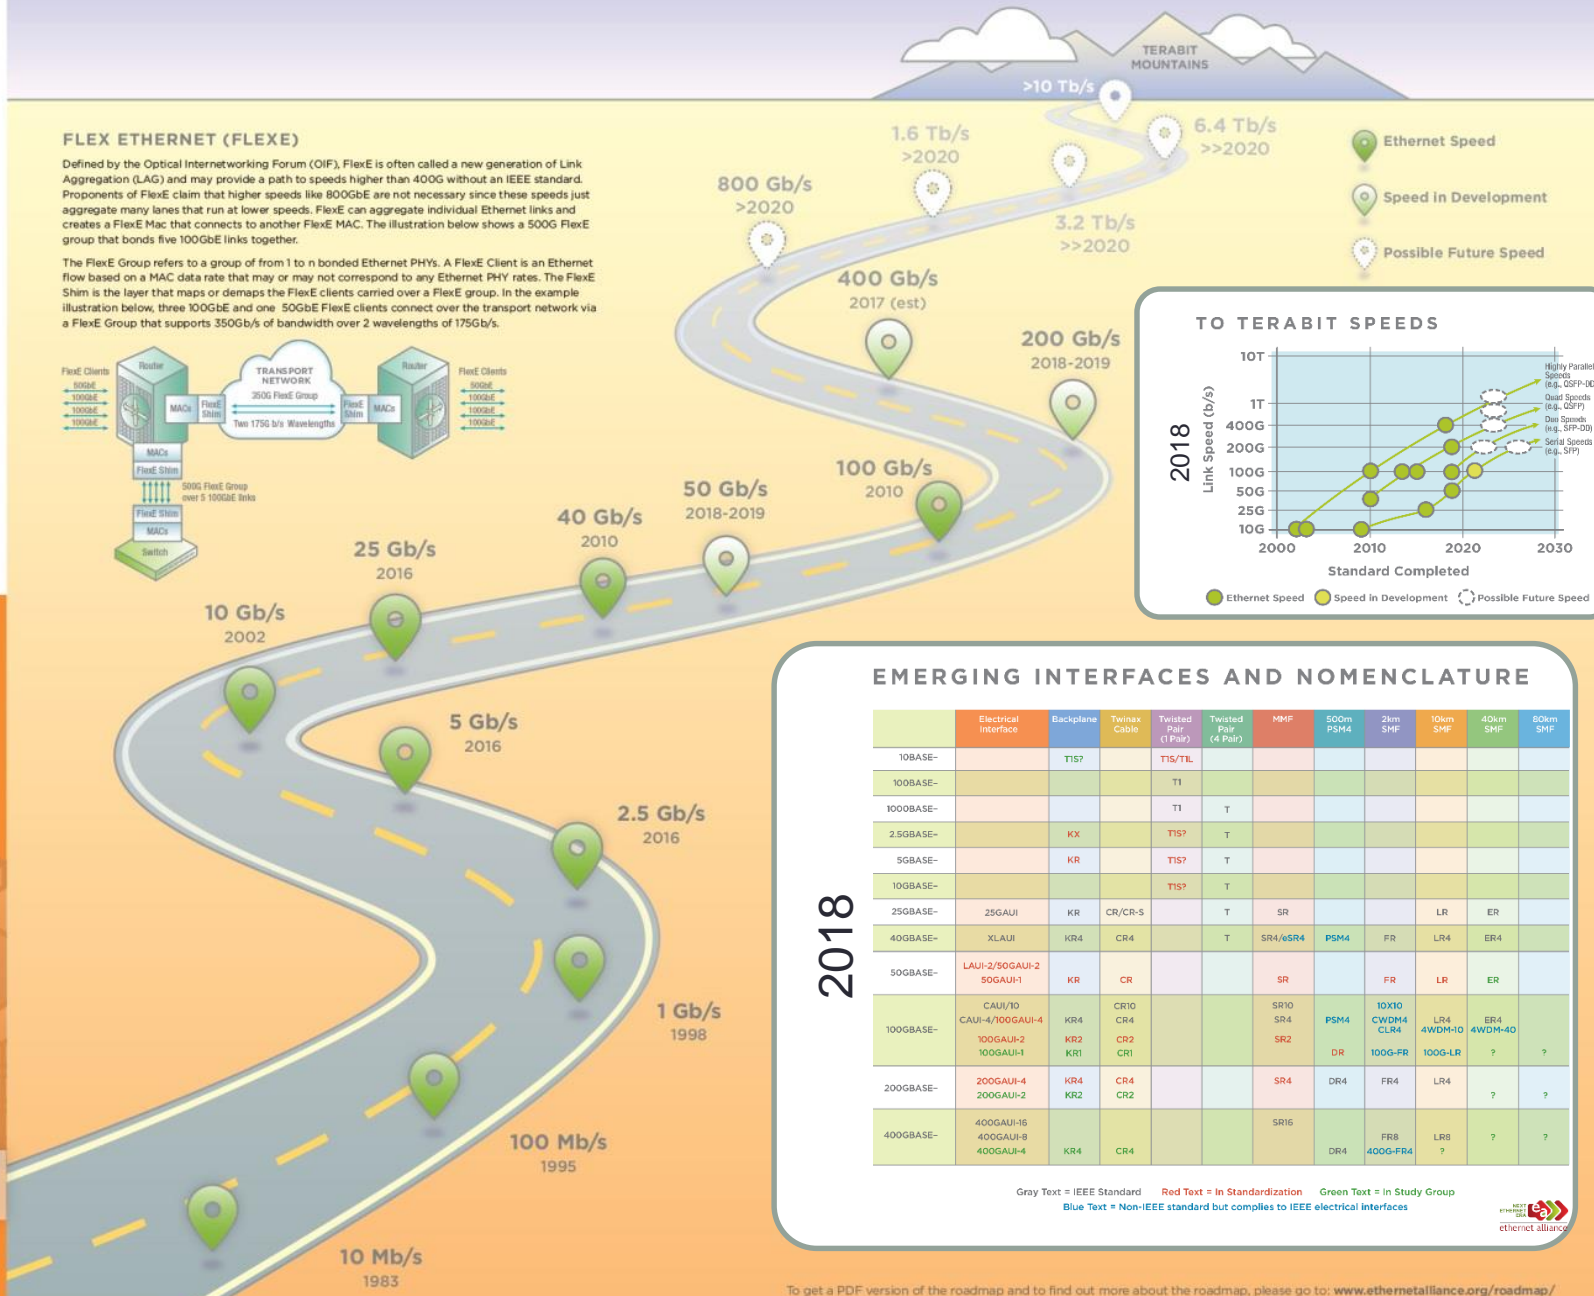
TERABIT MOUNTAINS

>10 Tb/s

1.6 Tb/s
>2020

6.4 Tb/s
>>2020

800 Gb/s
>2020

3.2 Tb/s
>>2020

Ethernet Speed

Speed in Development

Possible Future Speed

FLEX ETHERNET (FLEXE)

Defined by the Optical Internetworking Forum (OIF), FlexE is often called a new generation of Link Aggregation (LAG) and may provide a path to speeds higher than 400G without an IEEE standard. Proponents of FlexE claim that higher speeds like 800GbE are not necessary since these speeds just aggregate many lanes that run at lower speeds. FlexE can aggregate individual Ethernet links and creates a FlexE Mac that connects to another FlexE MAC. The illustration below shows a 500G FlexE group that bonds five 100GbE links together.

The FlexE Group refers to a group of from 1 to n bonded Ethernet PHYs. A FlexE Client is an Ethernet flow based on a MAC data rate that may or may not correspond to any Ethernet PHY rates. The FlexE Shim is the layer that maps or demaps the FlexE clients carried over a FlexE group. In the example illustration below, three 100GbE and one 50GbE FlexE clients connect over the transport network via a FlexE Group that supports 350Gb/s of bandwidth over 2 wavelengths of 175Gb/s.

FlexE Clients 50GbE 100GbE 100GbE 100GbE Router MACs FlexE Shim TRANSPORT NETWORK 350G FlexE Group Two 175G b/s Wavelengths FlexE Shim MACs Router FlexE Clients 50GbE 100GbE 100GbE 100GbE MACs FlexE Shim 500G FlexE Group over 5 100GbE links FlexE Shim MACs Switch

400 Gb/s
2017 (est)

200 Gb/s
2018-2019

100 Gb/s
2010

50 Gb/s
2018-2019

40 Gb/s
2010

25 Gb/s
2016

10 Gb/s
2002

5 Gb/s
2016

2.5 Gb/s
2016

1 Gb/s
1998

100 Mb/s
1995

10 Mb/s
1983

TO TERABIT SPEEDS

2018

Link Speed (b/s)

10T
1T
400G
200G
100G
50G
25G
10G

2000 2010 2020 2030

Standard Completed

Highly Parallel Speeds (e.g., QSFP-DD)
Quad Speeds (e.g., QSFP)
Duo Speeds (e.g., SFP-DD)
Serial Speeds (e.g., SFP)

Ethernet Speed Speed in Development Possible Future Speed

EMERGING INTERFACES AND NOMENCLATURE

2018

| | Electrical Interface | Backplane | Twinax Cable | Twisted Pair (1 Pair) | Twisted Pair (4 Pair) | MMF | 500m PSM4 | 2km SMF | 10km SMF | 40km SMF | 80km SMF |
|---|---|---|---|---|---|---|---|---|---|---|---|
| 10BASE- | | T1S? | | T1S/T1L | | | | | | | |
| 100BASE- | | | | T1 | | | | | | | |
| 1000BASE- | | | | T1 | T | | | | | | |
| 2.5GBASE- | | KX | | T1S? | T | | | | | | |
| 5GBASE- | | KR | | T1S? | T | | | | | | |
| 10GBASE- | | | | T1S? | T | | | | | | |
| 25GBASE- | 25GAUI | KR | CR/CR-S | | T | SR | | | LR | ER | |
| 40GBASE- | XLAUI | KR4 | CR4 | | T | SR4/eSR4 | PSM4 | FR | LR4 | ER4 | |
| 50GBASE- | LAUI-2/50GAUI-2 50GAUI-1 | KR | CR | | | SR | | FR | LR | ER | |
| 100GBASE- | CAUI/10 CAUI-4/100GAUI-4 100GAUI-2 100GAUI-1 | KR4 KR2 KR1 | CR10 CR4 CR2 CR1 | | | SR10 SR4 SR2 | PSM4 DR | 10X10 CWDM4 CLR4 100G-FR | LR4 4WDM-10 100G-LR | ER4 4WDM-40 ? | ? |
| 200GBASE- | 200GAUI-4 200GAUI-2 | KR4 KR2 | CR4 CR2 | | | SR4 | DR4 | FR4 | LR4 | ? | ? |
| 400GBASE- | 400GAUI-16 400GAUI-8 400GAUI-4 | KR4 | CR4 | | | SR16 | DR4 | FR8 400G-FR4 | LR8 ? | ? | ? |

Gray Text = IEEE Standard Red Text = In Standardization Green Text = In Study Group
Blue Text = Non-IEEE standard but complies to IEEE electrical interfaces

ethernet alliance

To get a PDF version of the roadmap and to find out more about the roadmap, please go to: www.ethernetalliance.org/roadmap/